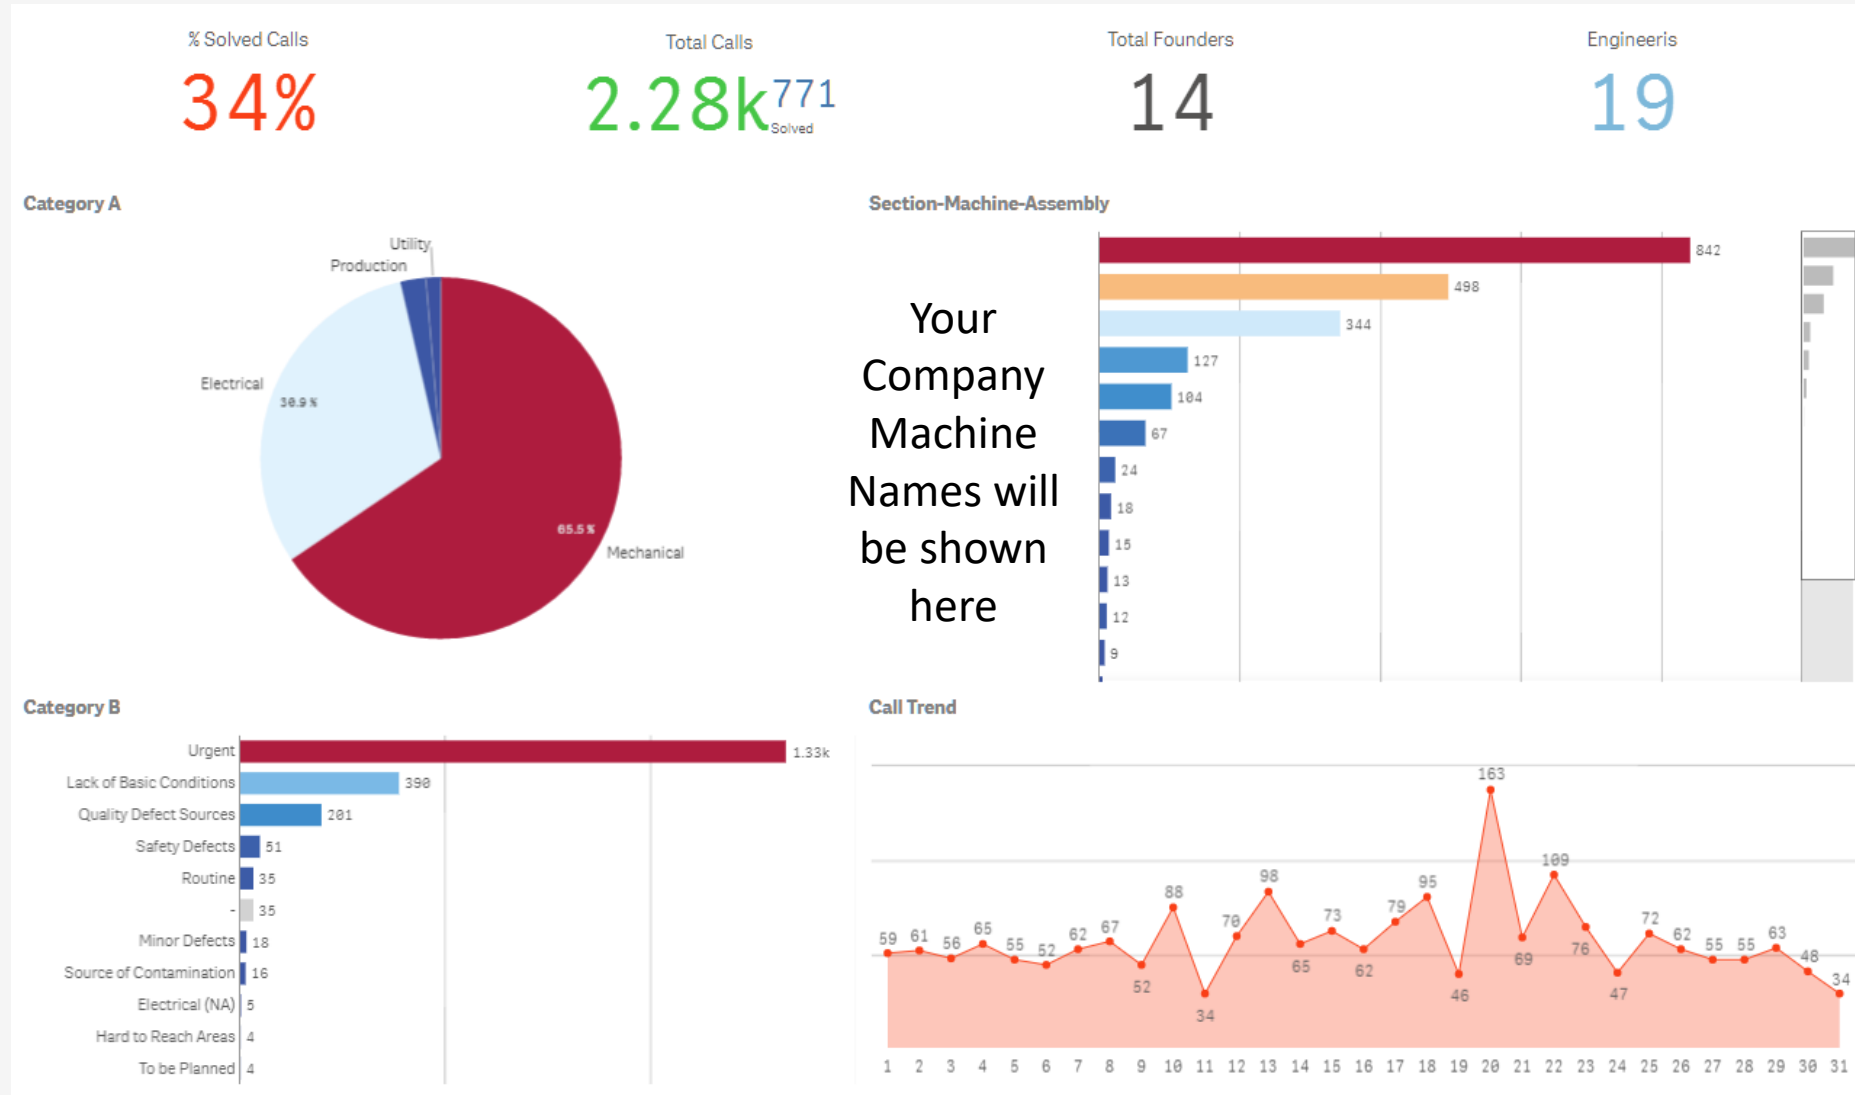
% Solved Calls
34%

Total Calls
2.28k 771 Solved

Total Founders
14

Engineeris
19

Category A

Utility
Production
Electrical
30.9 %
65.5 %
Mechanical

Section-Machine-Assembly

Your Company Machine Names will be shown here

842
498
344
127
104
67
24
18
15
13
12
9

Category B

| Category | Value |
|---|---|
| Urgent | 1.33k |
| Lack of Basic Conditions | 390 |
| Quality Defect Sources | 201 |
| Safety Defects | 51 |
| Routine | 35 |
| - | 35 |
| Minor Defects | 18 |
| Source of Contamination | 16 |
| Electrical (NA) | 5 |
| Hard to Reach Areas | 4 |
| To be Planned | 4 |

Call Trend

| Day | 1 | 2 | 3 | 4 | 5 | 6 | 7 | 8 | 9 | 10 | 11 | 12 | 13 | 14 | 15 | 16 | 17 | 18 | 19 | 20 | 21 | 22 | 23 | 24 | 25 | 26 | 27 | 28 | 29 | 30 | 31 |
|---|---|---|---|---|---|---|---|---|---|---|---|---|---|---|---|---|---|---|---|---|---|---|---|---|---|---|---|---|---|---|---|
| Calls | 59 | 61 | 56 | 65 | 55 | 52 | 62 | 67 | 52 | 88 | 34 | 70 | 98 | 65 | 73 | 62 | 79 | 95 | 46 | 163 | 69 | 109 | 76 | 47 | 72 | 62 | 55 | 55 | 63 | 48 | 34 |